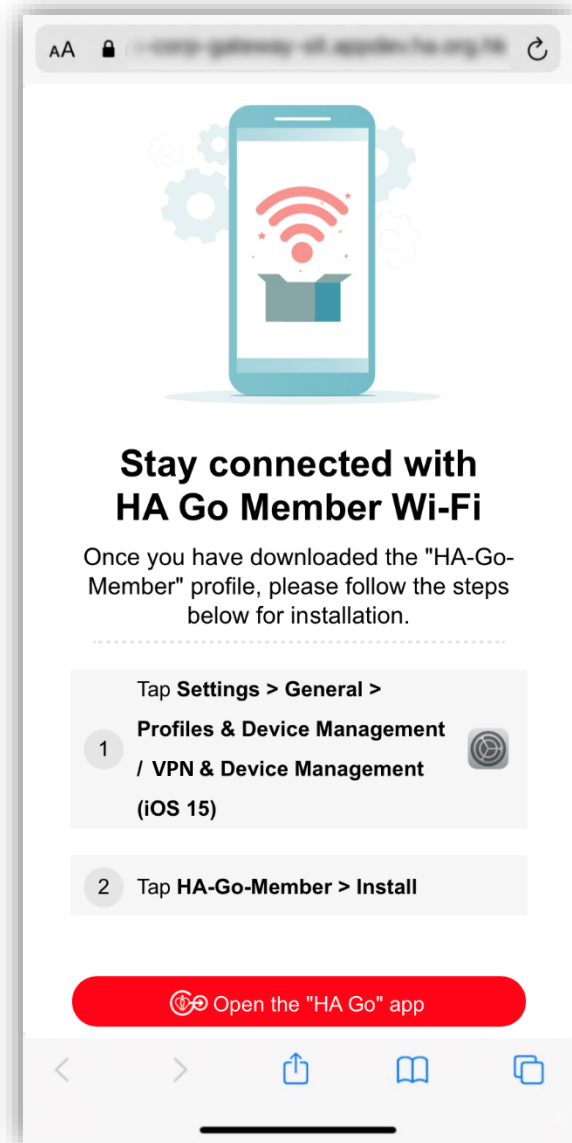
AA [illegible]

Stay connected with HA Go Member Wi-Fi

Once you have downloaded the "HA-Go-Member" profile, please follow the steps below for installation.

1 Tap **Settings > General > Profiles & Device Management / VPN & Device Management (iOS 15)**

2 Tap **HA-Go-Member > Install**

Open the "HA Go" app